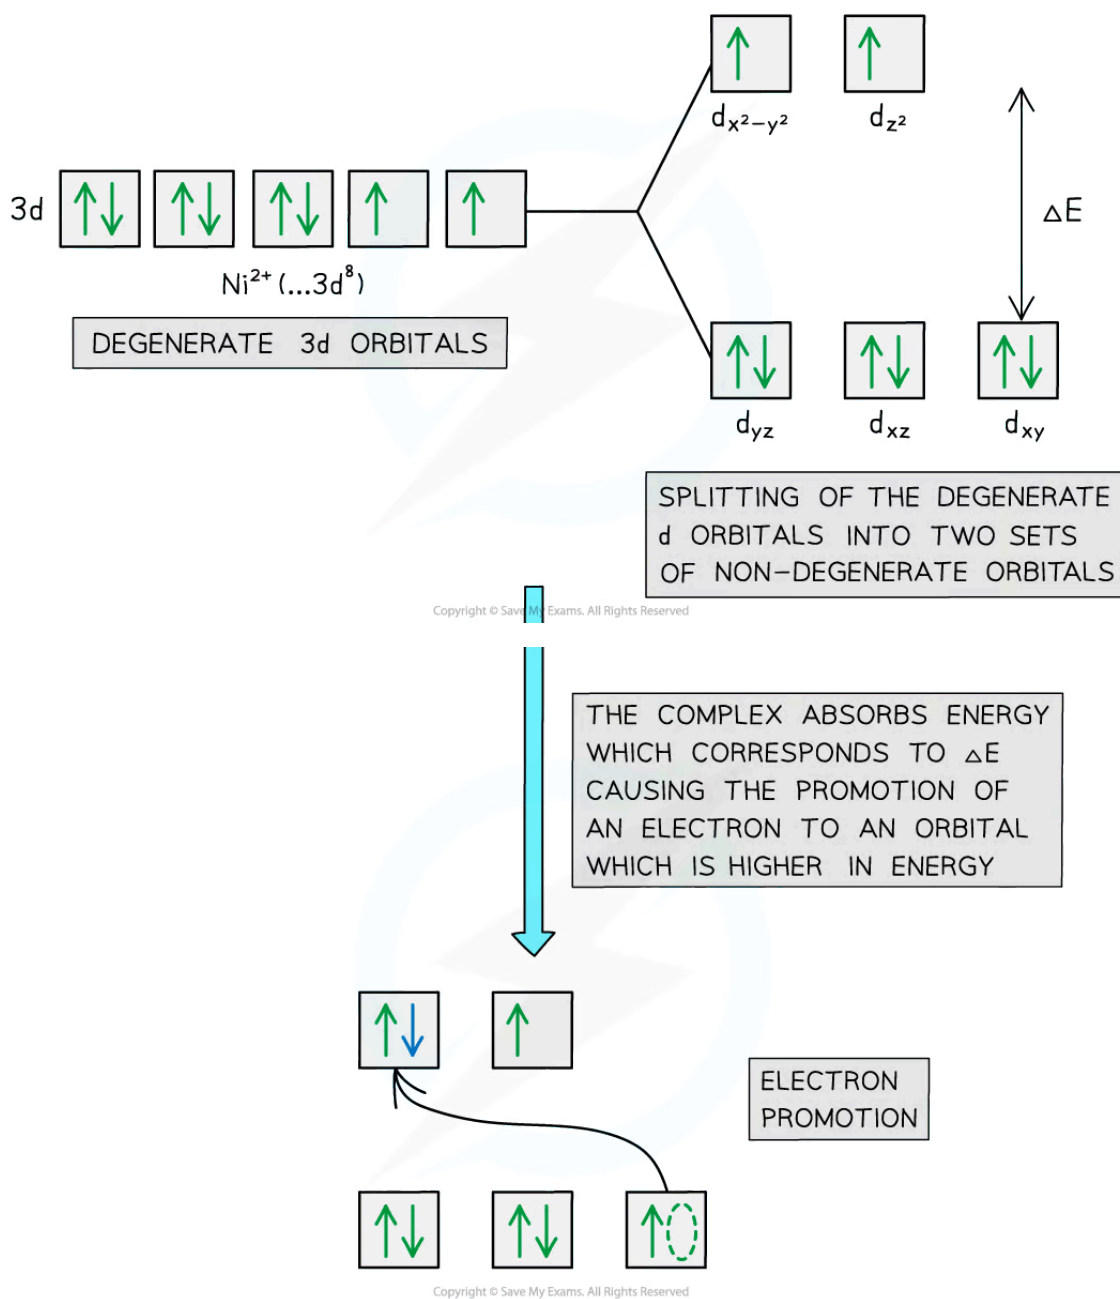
3d ↑↓ ↑↓ ↑↓ ↑ ↑

$Ni^{2+}$ (...$3d^8$)

DEGENERATE 3d ORBITALS

↑ $d_{x^2-y^2}$ ↑ $d_{z^2}$

$\Delta E$

↑↓ $d_{yz}$ ↑↓ $d_{xz}$ ↑↓ $d_{xy}$

SPLITTING OF THE DEGENERATE d ORBITALS INTO TWO SETS OF NON-DEGENERATE ORBITALS

Copyright © Save My Exams. All Rights Reserved

THE COMPLEX ABSORBS ENERGY WHICH CORRESPONDS TO $\Delta E$ CAUSING THE PROMOTION OF AN ELECTRON TO AN ORBITAL WHICH IS HIGHER IN ENERGY

ELECTRON PROMOTION

Copyright © Save My Exams. All Rights Reserved